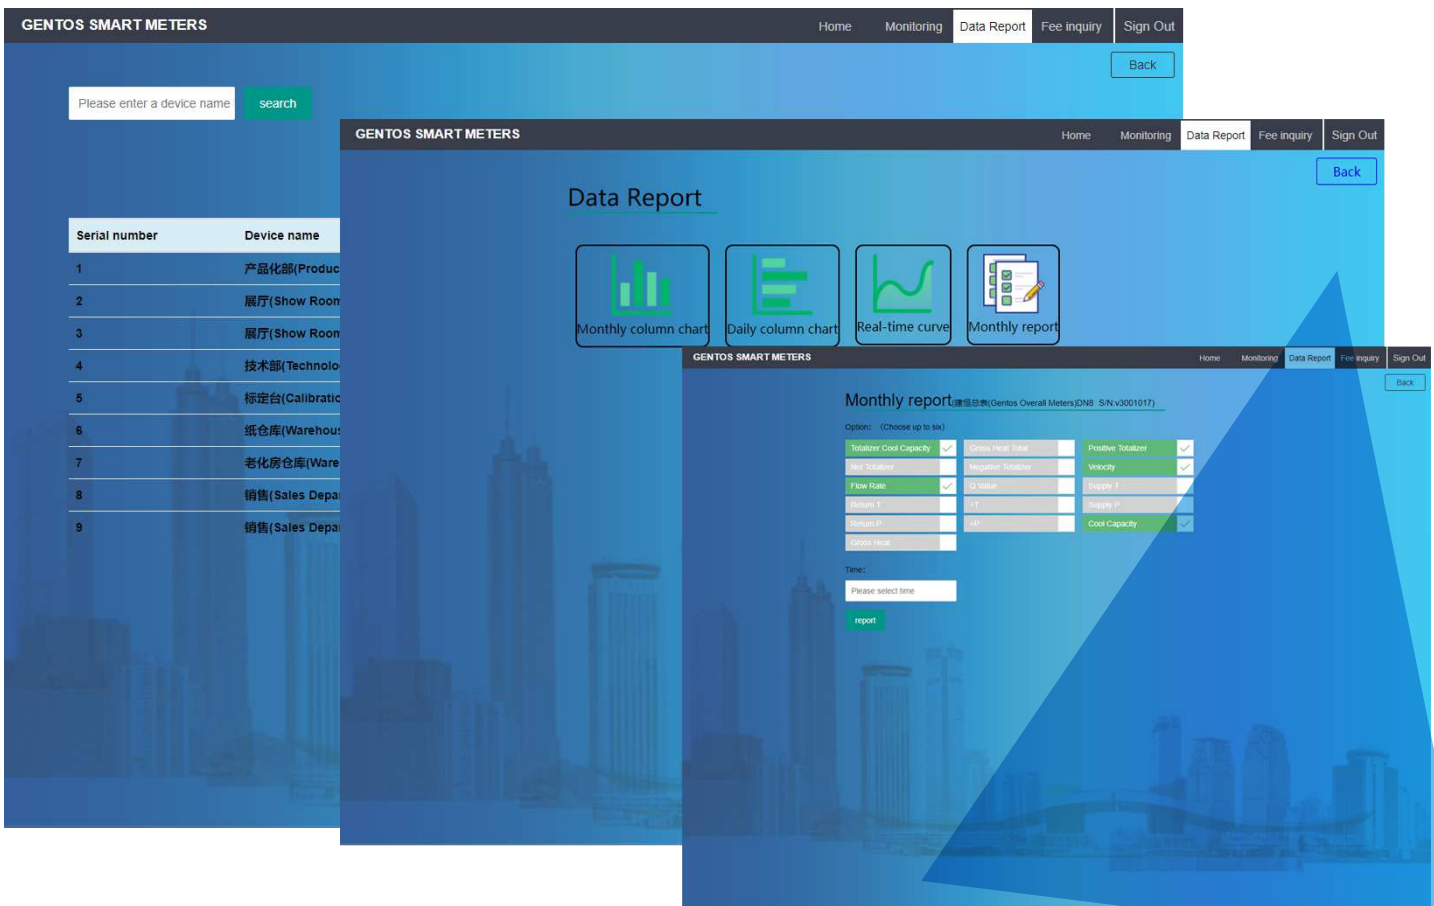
GENTOS SMART METERS

Home Monitoring Data Report Fee inquiry Sign Out

Back

Please enter a device name search

| Serial number | Device name |
|---|---|
| 1 | 产品化部(Produc |
| 2 | 展厅(Show Roon |
| 3 | 展厅(Show Roon |
| 4 | 技术部(Technolo |
| 5 | 标定台(Calibratic |
| 6 | 纸仓库(Warehous |
| 7 | 老化房仓库(Ware |
| 8 | 销售(Sales Depa |
| 9 | 销售(Sales Depa |

GENTOS SMART METERS

Home Monitoring Data Report Fee inquiry Sign Out

Back

Data Report

Monthly column chart Daily column chart Real-time curve Monthly report

GENTOS SMART METERS

Home Monitoring Data Report Fee inquiry Sign Out

Back

Monthly report(建信总表(Gentos Overall Meters)DN8 S/N v3001017)

Option: (Choose up to six)

Totalizer Cool Capacity
Net Totalizer
Flow Rate
Return T
Return P
Gross Heat
Gross Heat Total
Negative Totalizer
Q Value
+T
+P
Positive Totalizer
Velocity
Supply T
Supply P
Cool Capacity

Time:

Please select time

report